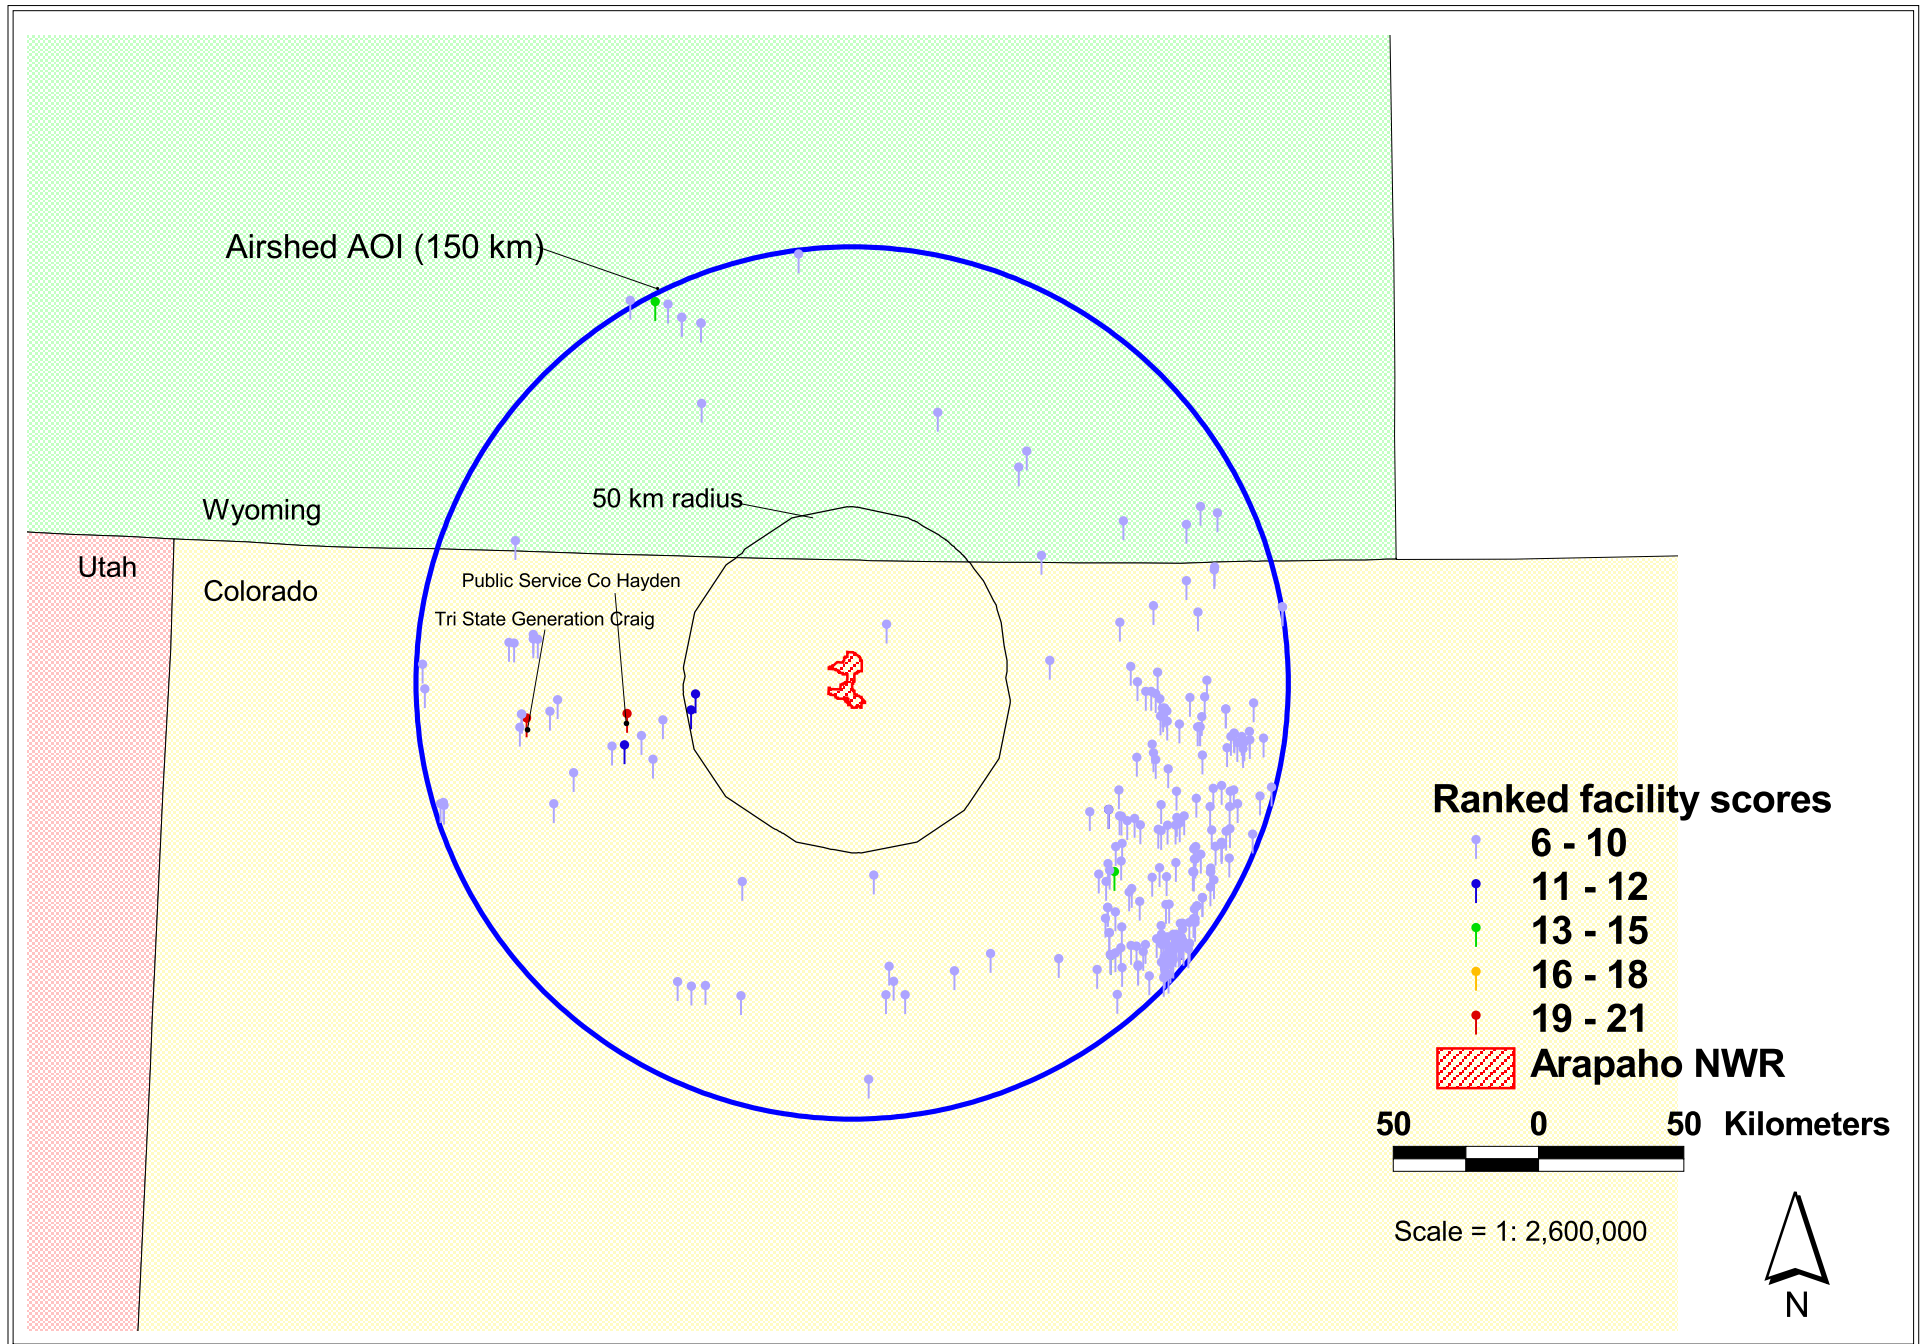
Airshed AOI (150 km)

Wyoming

50 km radius

Utah

Colorado

Public Service Co Hayden

Tri State Generation Craig

Ranked facility scores
6 - 10
11 - 12
13 - 15
16 - 18
19 - 21
Arapaho NWR

50 0 50 Kilometers

Scale = 1: 2,600,000

N